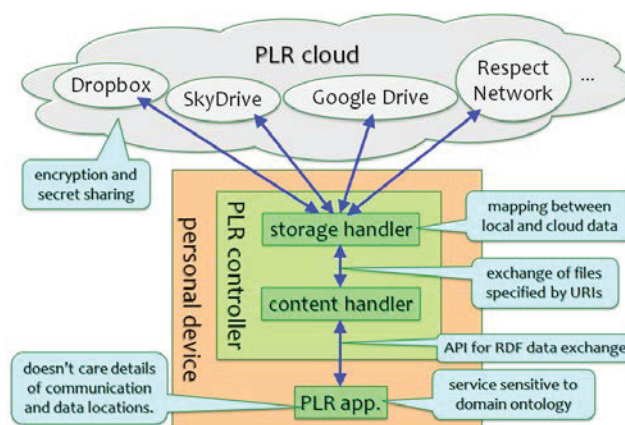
PLR cloud

Dropbox

SkyDrive

Google Drive

Respect Network

...

encryption and secret sharing

personal device

PLR controller

storage handler

mapping between local and cloud data

exchange of files specified by URIs

content handler

API for RDF data exchange

doesn't care details of communication and data locations.

PLR app.

service sensitive to domain ontology